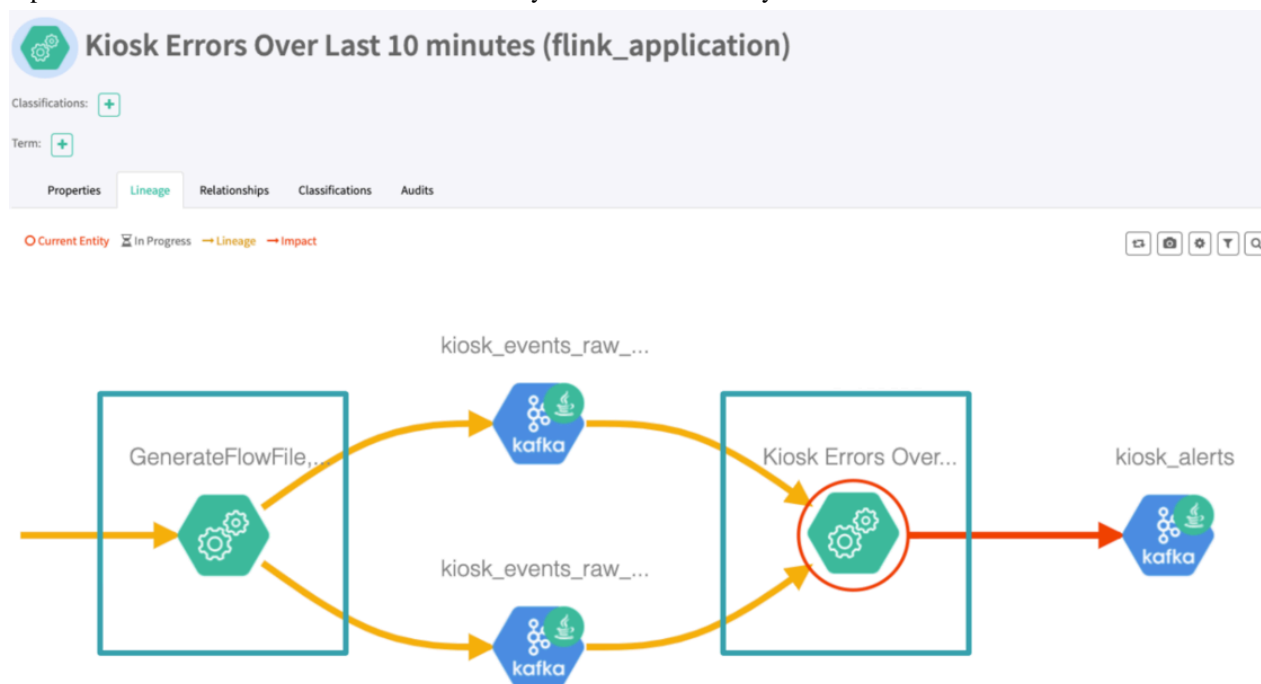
Kiosk Errors Over Last 10 minutes (flink_application)

Classifications: +

Term: +

Properties Lineage Relationships Classifications Audits

Current Entity In Progress Lineage Impact

kiosk_events_raw_...

GenerateFlowFile,...

kafka

Kiosk Errors Over...

kiosk_alerts

kafka

kiosk_events_raw_...

kafka